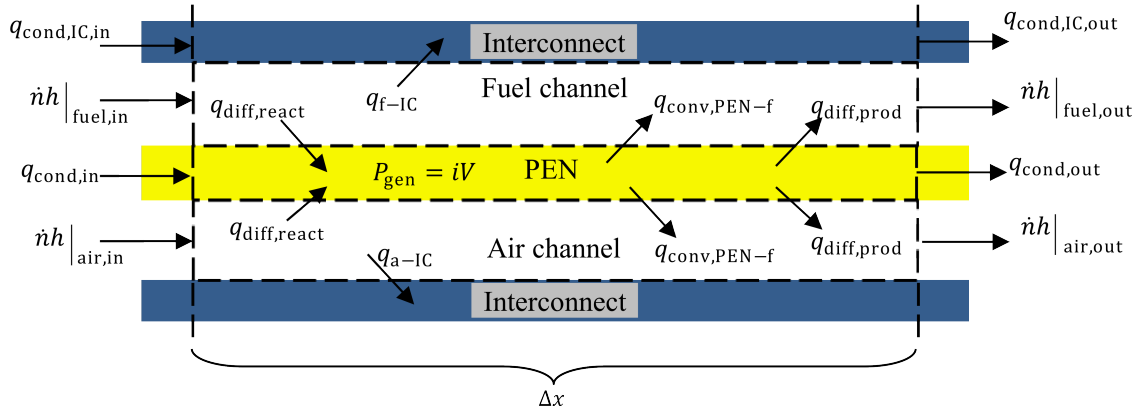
$q_{\text{cond,IC,in}}$

Interconnect

$q_{\text{f-IC}}$

$q_{\text{cond,IC,out}}$

$\dot{n}h\big|_{\text{fuel,in}}$

$q_{\text{diff,react}}$

Fuel channel

$q_{\text{conv,PEN-f}}$

$q_{\text{diff,prod}}$

$\dot{n}h\big|_{\text{fuel,out}}$

$q_{\text{cond,in}}$

$P_{\text{gen}} = iV$

PEN

$q_{\text{cond,out}}$

$\dot{n}h\big|_{\text{air,in}}$

$q_{\text{diff,react}}$

Air channel

$q_{\text{conv,PEN-f}}$

$q_{\text{diff,prod}}$

$\dot{n}h\big|_{\text{air,out}}$

$q_{\text{a-IC}}$

Interconnect

$\Delta x$